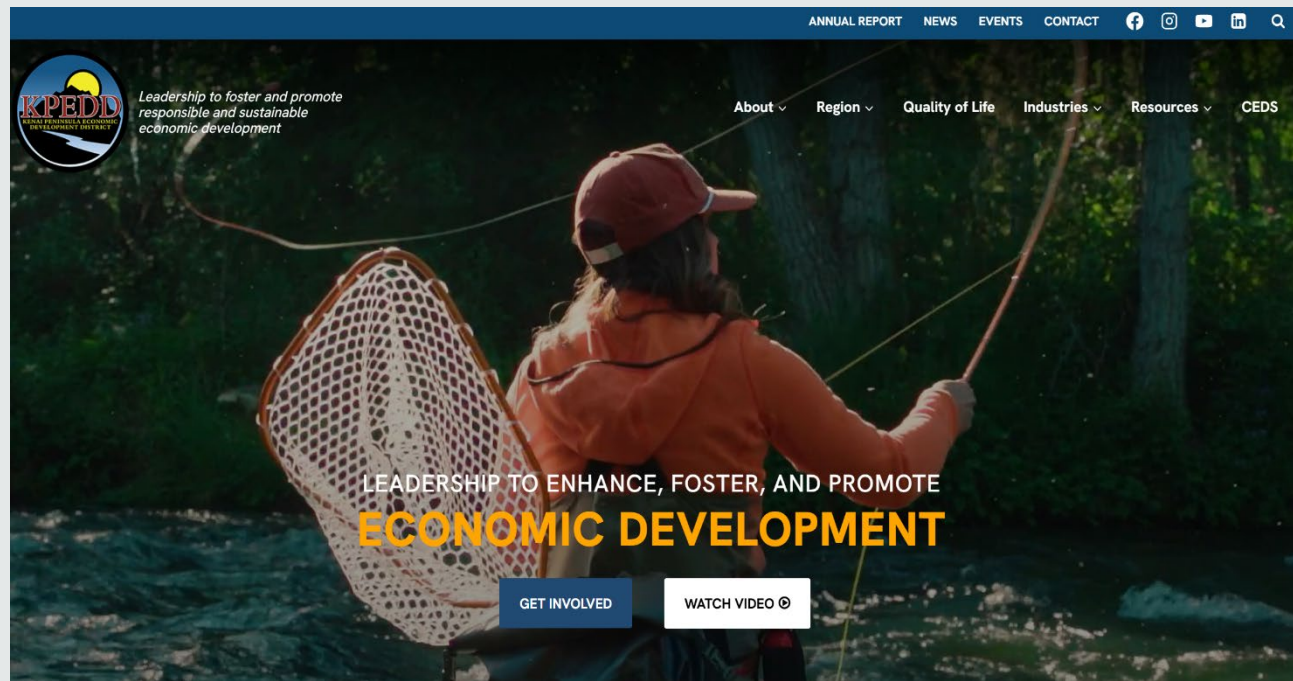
ANNUAL REPORT NEWS EVENTS CONTACT

KPEDD
KENAI PENINSULA ECONOMIC DEVELOPMENT DISTRICT

Leadership to foster and promote responsible and sustainable economic development

About Region Quality of Life Industries Resources CEDS

LEADERSHIP TO ENHANCE, FOSTER, AND PROMOTE
ECONOMIC DEVELOPMENT

GET INVOLVED

WATCH VIDEO